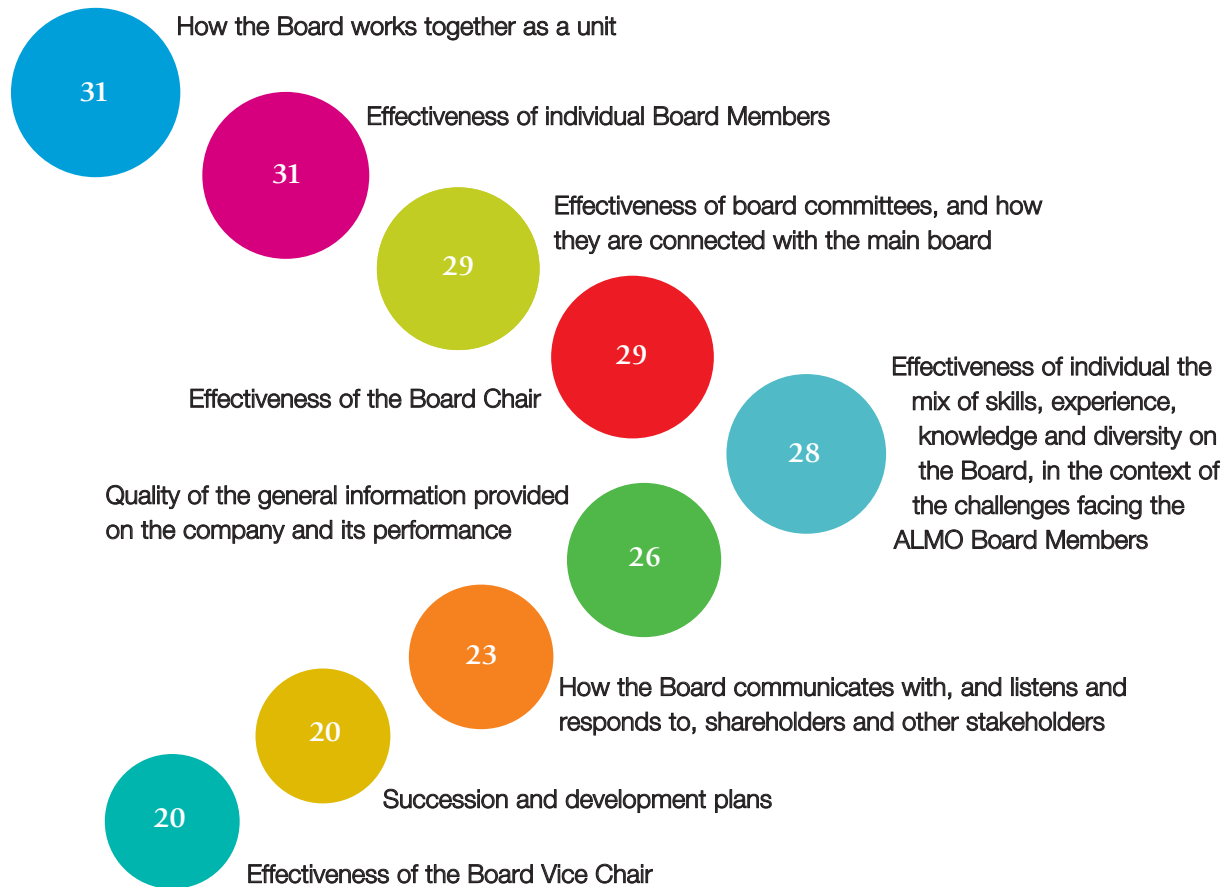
How the Board works together as a unit

31

Effectiveness of individual Board Members

31

Effectiveness of board committees, and how they are connected with the main board

29

29

Effectiveness of the Board Chair

Effectiveness of individual the mix of skills, experience, knowledge and diversity on the Board, in the context of the challenges facing the ALMO Board Members

28

Quality of the general information provided on the company and its performance

26

23

How the Board communicates with, and listens and responds to, shareholders and other stakeholders

20

Succession and development plans

20

Effectiveness of the Board Vice Chair